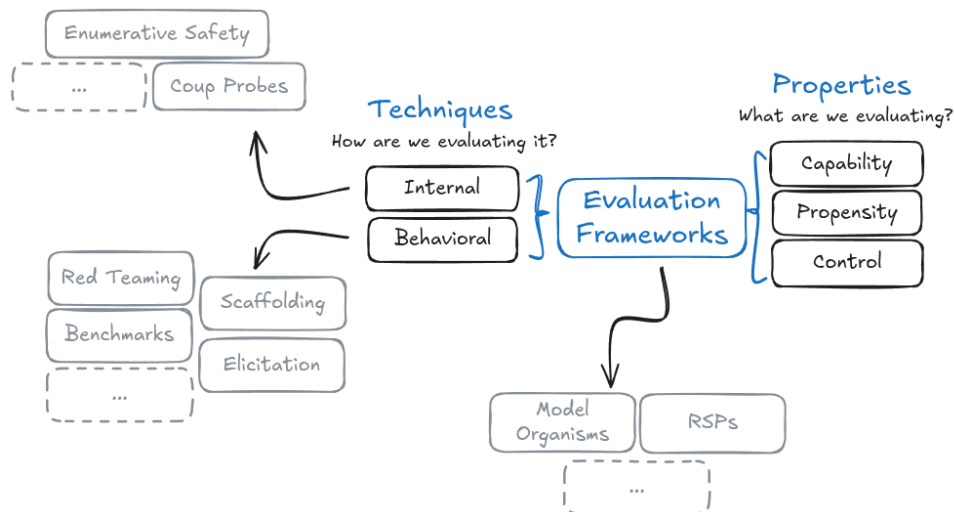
Enumerative Safety

...

Coup Probes

Techniques
How are we evaluating it?

Internal

Behavioral

Evaluation Frameworks

Properties
What are we evaluating?

Capability

Propensity

Control

Red Teaming

Benchmarks

...

Scaffolding

Elicitation

Model Organisms

RSPs

...